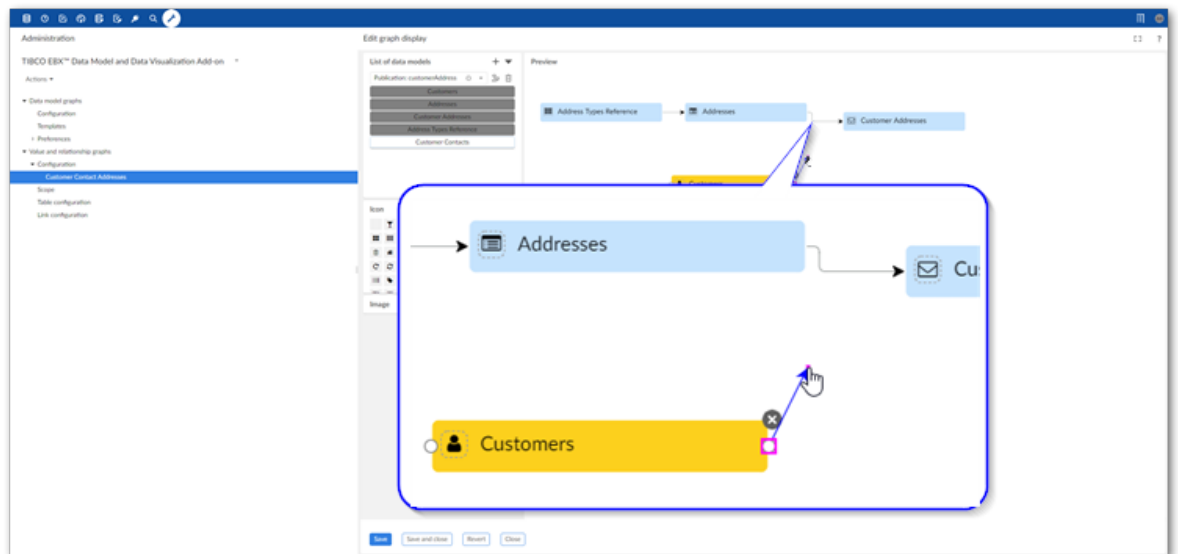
Administration

TIBCO EBX™ Data Model and Data Visualization Add-on

Actions

Data model graphs
Configuration
Templates
Preferences
Value and relationship graphs
Configuration
Customer Contact Addresses
Scope
Table configuration
Link configuration

Edit graph display

List of data models

Publication: customerAddress

Customers
Addresses
Customer Addresses
Address Types Reference
Customer Contacts

Preview

Address Types Reference
Addresses
Customer Addresses

Icon

Image

Addresses
Cu

Customers

Save
Save and close
Revert
Close